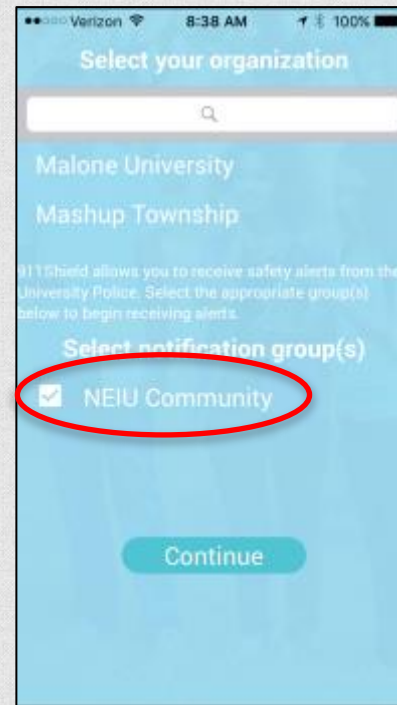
●●○○○ Verizon 8:38 AM 100%

Select your organization

Malone University

Mashup Township

911Shield allows you to receive safety alerts from the University Police. Select the appropriate group(s) below to begin receiving alerts.

Select notification group(s)

NEIU Community

Continue